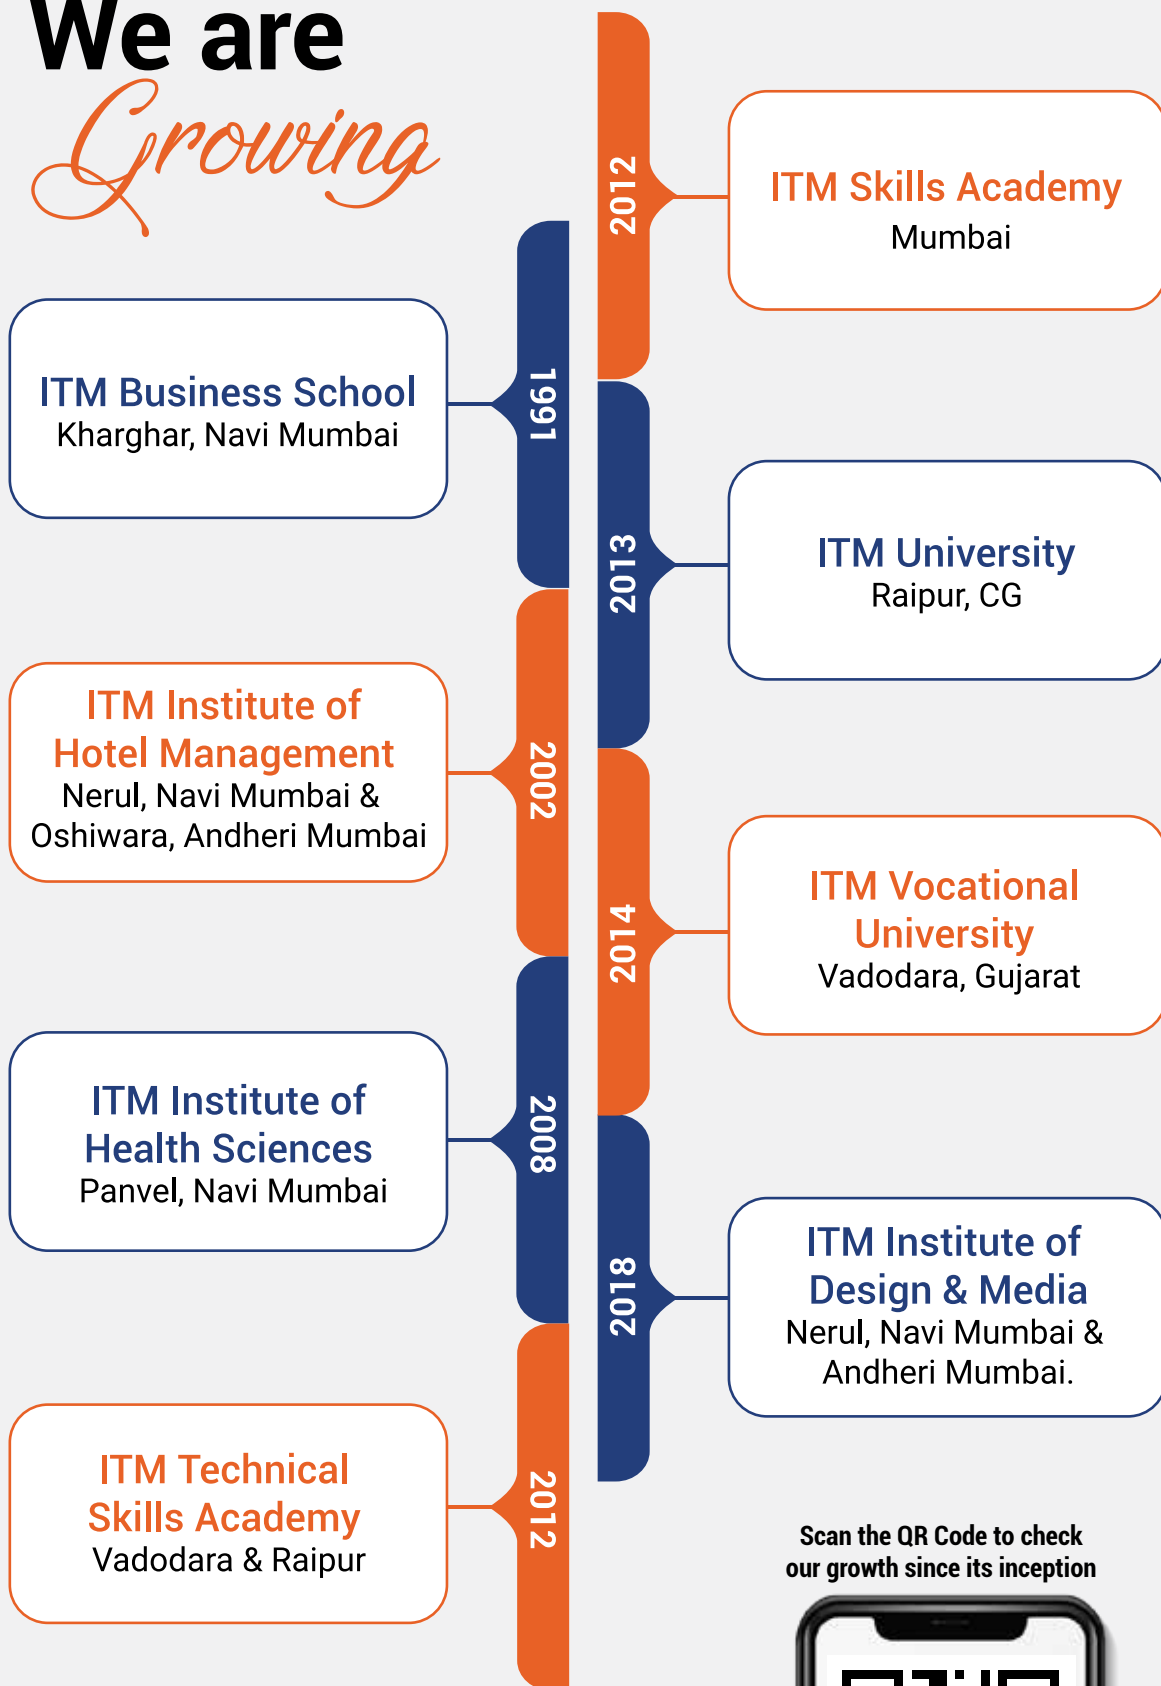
We are Growing

1991
ITM Business School
Kharghar, Navi Mumbai

2002
ITM Institute of Hotel Management
Nerul, Navi Mumbai & Oshiwara, Andheri Mumbai

2008
ITM Institute of Health Sciences
Panvel, Navi Mumbai

2012
ITM Technical Skills Academy
Vadodara & Raipur

2012
ITM Skills Academy
Mumbai

2013
ITM University
Raipur, CG

2014
ITM Vocational University
Vadodara, Gujarat

2018
ITM Institute of Design & Media
Nerul, Navi Mumbai & Andheri Mumbai.

Scan the QR Code to check our growth since its inception